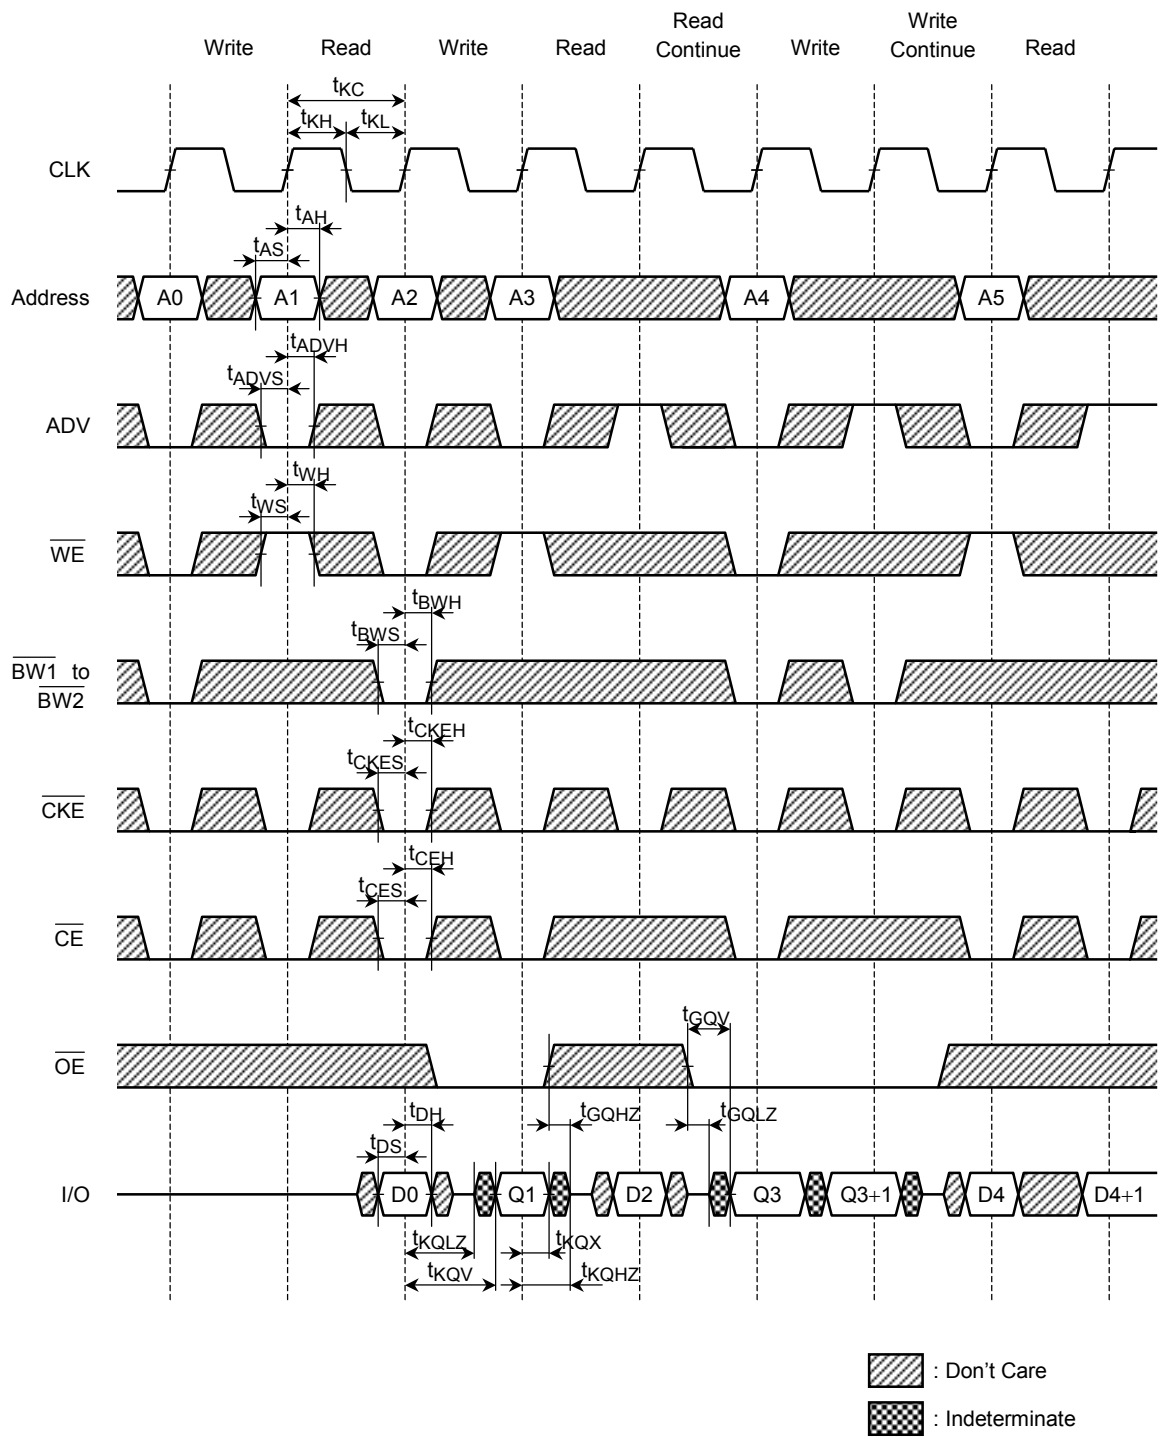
Write Read Write Read Read Continue Write Write Continue Read

$t_{KC}$

$t_{KH}$ $t_{KL}$

CLK

$t_{AH}$

$t_{AS}$

Address A0 A1 A2 A3 A4 A5

$t_{ADVH}$

$t_{ADVS}$

ADV

$t_{WH}$

$t_{WS}$

$\overline{WE}$

$t_{BWH}$

$t_{BWS}$

$\overline{BW1}$ to $\overline{BW2}$

$t_{CKEH}$

$t_{CKES}$

$\overline{CKE}$

$t_{CEH}$

$t_{CES}$

$\overline{CE}$

$t_{GQV}$

$\overline{OE}$

$t_{DH}$ $t_{GQHZ}$ $t_{GQLZ}$

$t_{DS}$

I/O D0 Q1 D2 Q3 Q3+1 D4 D4+1

$t_{KQLZ}$ $t_{KQX}$

$t_{KQV}$ $t_{KQHZ}$

: Don’t Care

: Indeterminate